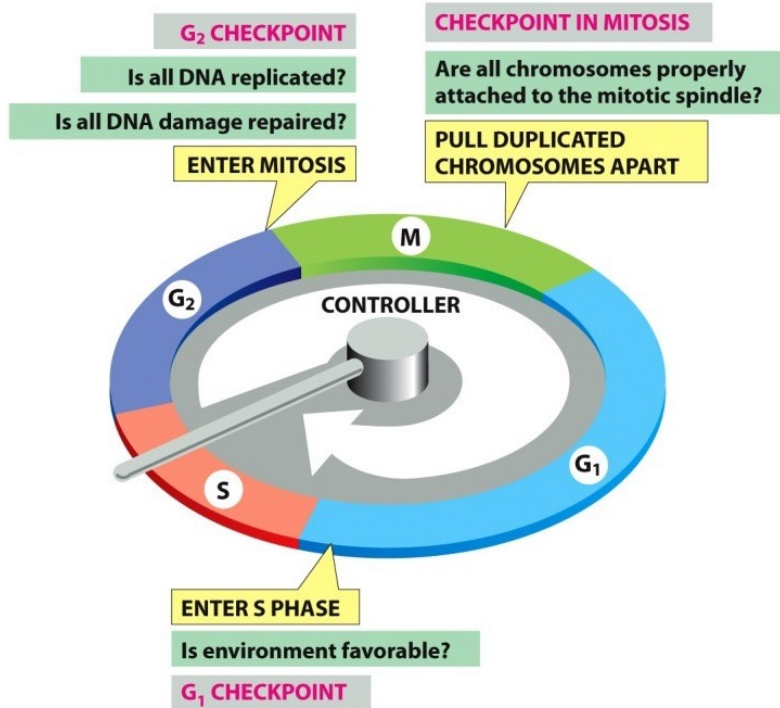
$G_2$ CHECKPOINT

Is all DNA replicated?

Is all DNA damage repaired?

ENTER MITOSIS

CHECKPOINT IN MITOSIS

Are all chromosomes properly attached to the mitotic spindle?

PULL DUPLICATED CHROMOSOMES APART

M

$G_2$

CONTROLLER

S

$G_1$

ENTER S PHASE

Is environment favorable?

$G_1$ CHECKPOINT